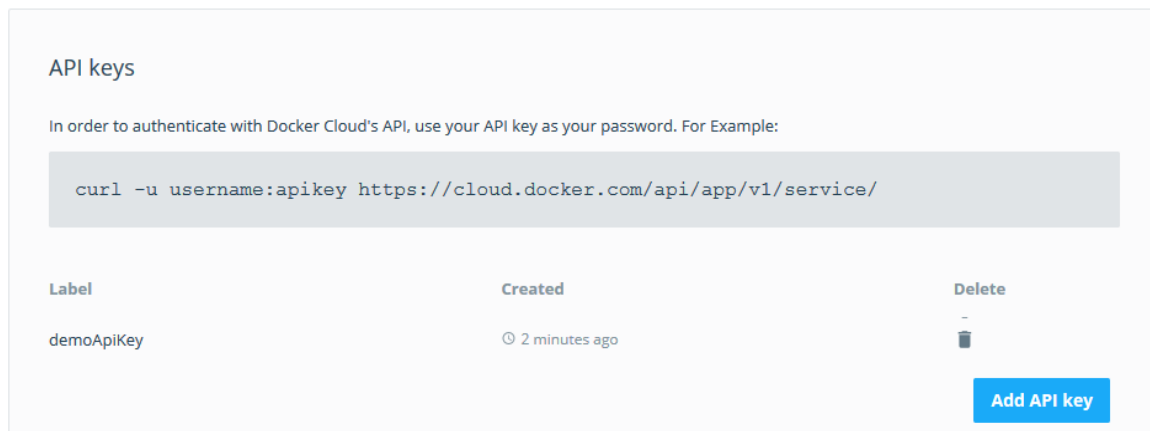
API keys

In order to authenticate with Docker Cloud's API, use your API key as your password. For Example:

curl -u username:apikey https://cloud.docker.com/api/app/v1/service/

| Label | Created | Delete |
|---|---|---|
| demoApiKey | 2 minutes ago | |

Add API key